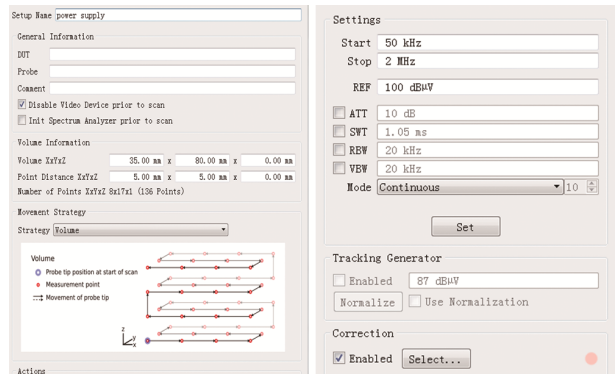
Setup Name power supply

General Information

DUT

Probe

Comment

Disable Video Device prior to scan

Init Spectrum Analyzer prior to scan

Volume Information

Volume XxYxZ 35.00 mm x 80.00 mm x 0.00 mm

Point Distance XxYxZ 5.00 mm x 5.00 mm x 0.00 mm

Number of Points XxYxZ 8x17x1 (136 Points)

Movement Strategy

Strategy Volume

Volume

Probe tip position at start of scan

Measurement point

Movement of probe tip

z

y

x

Actions

Settings

Start 50 kHz

Stop 2 MHz

REF 100 dBµV

ATT 10 dB

SWT 1.05 ms

RBW 20 kHz

VBW 20 kHz

Mode Continuous 10

Set

Tracking Generator

Enabled 87 dBµV

Normalize Use Normalization

Correction

Enabled Select...